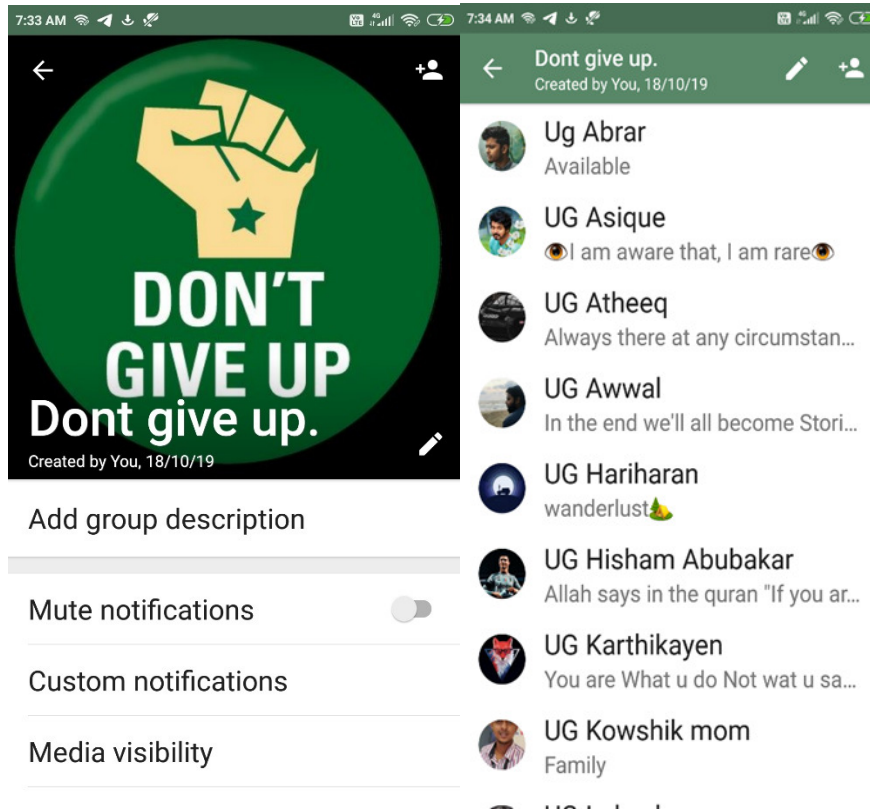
7:33 AM

DON'T GIVE UP

Dont give up.

Created by You, 18/10/19

Add group description

Mute notifications

Custom notifications

Media visibility

7:34 AM

Dont give up.

Created by You, 18/10/19

Ug Abrar

Available

UG Asique

👁I am aware that, I am rare👁

UG Atheeq

Always there at any circumstan...

UG Awwal

In the end we'll all become Stori...

UG Hariharan

wanderlust⛰

UG Hisham Abubakar

Allah says in the quran "If you ar...

UG Karthikayen

You are What u do Not wat u sa...

UG Kowshik mom

Family

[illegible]